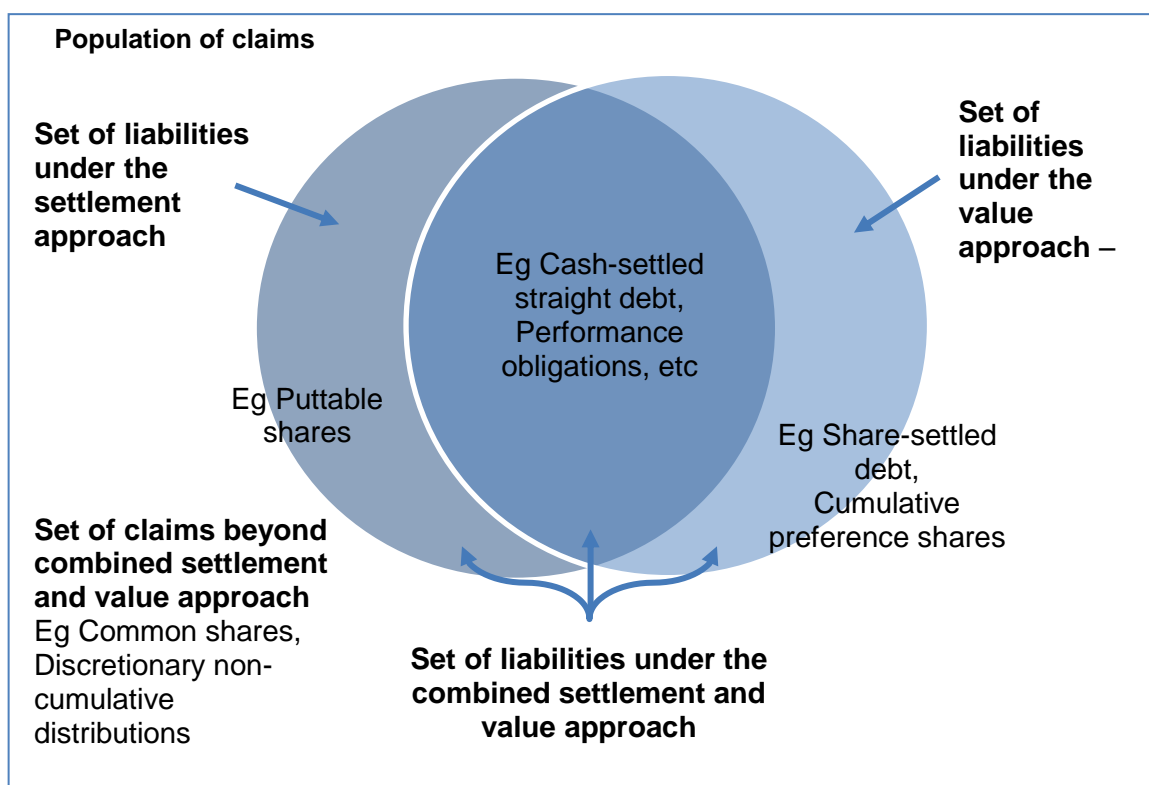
Population of claims

Set of liabilities under the settlement approach

Set of liabilities under the value approach –

Eg Cash-settled straight debt, Performance obligations, etc

Eg Puttable shares

Eg Share-settled debt, Cumulative preference shares

Set of claims beyond combined settlement and value approach
Eg Common shares, Discretionary non-cumulative distributions

Set of liabilities under the combined settlement and value approach